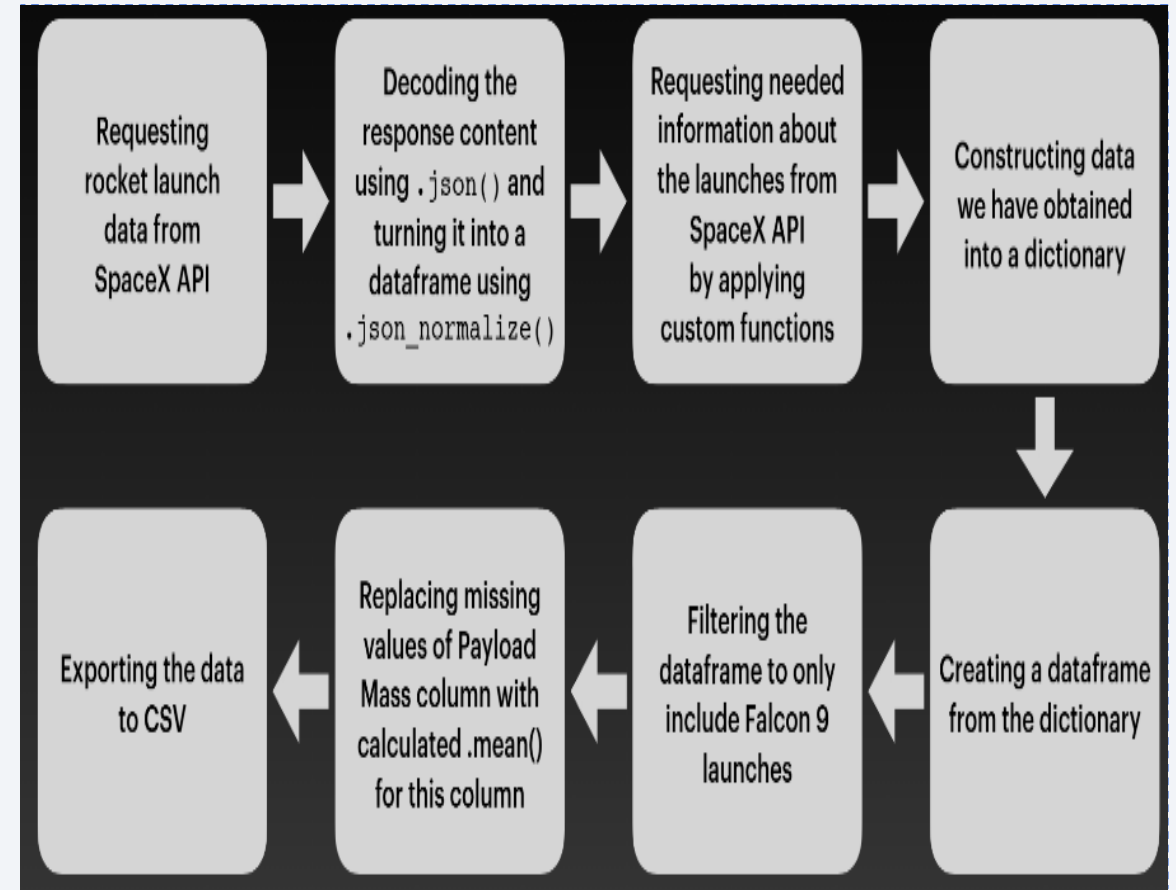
Requesting rocket launch data from SpaceX API

Decoding the response content using .json() and turning it into a dataframe using .json_normalize()

Requesting needed information about the launches from SpaceX API by applying custom functions

Constructing data we have obtained into a dictionary

Creating a dataframe from the dictionary

Filtering the dataframe to only include Falcon 9 launches

Replacing missing values of Payload Mass column with calculated .mean() for this column

Exporting the data to CSV